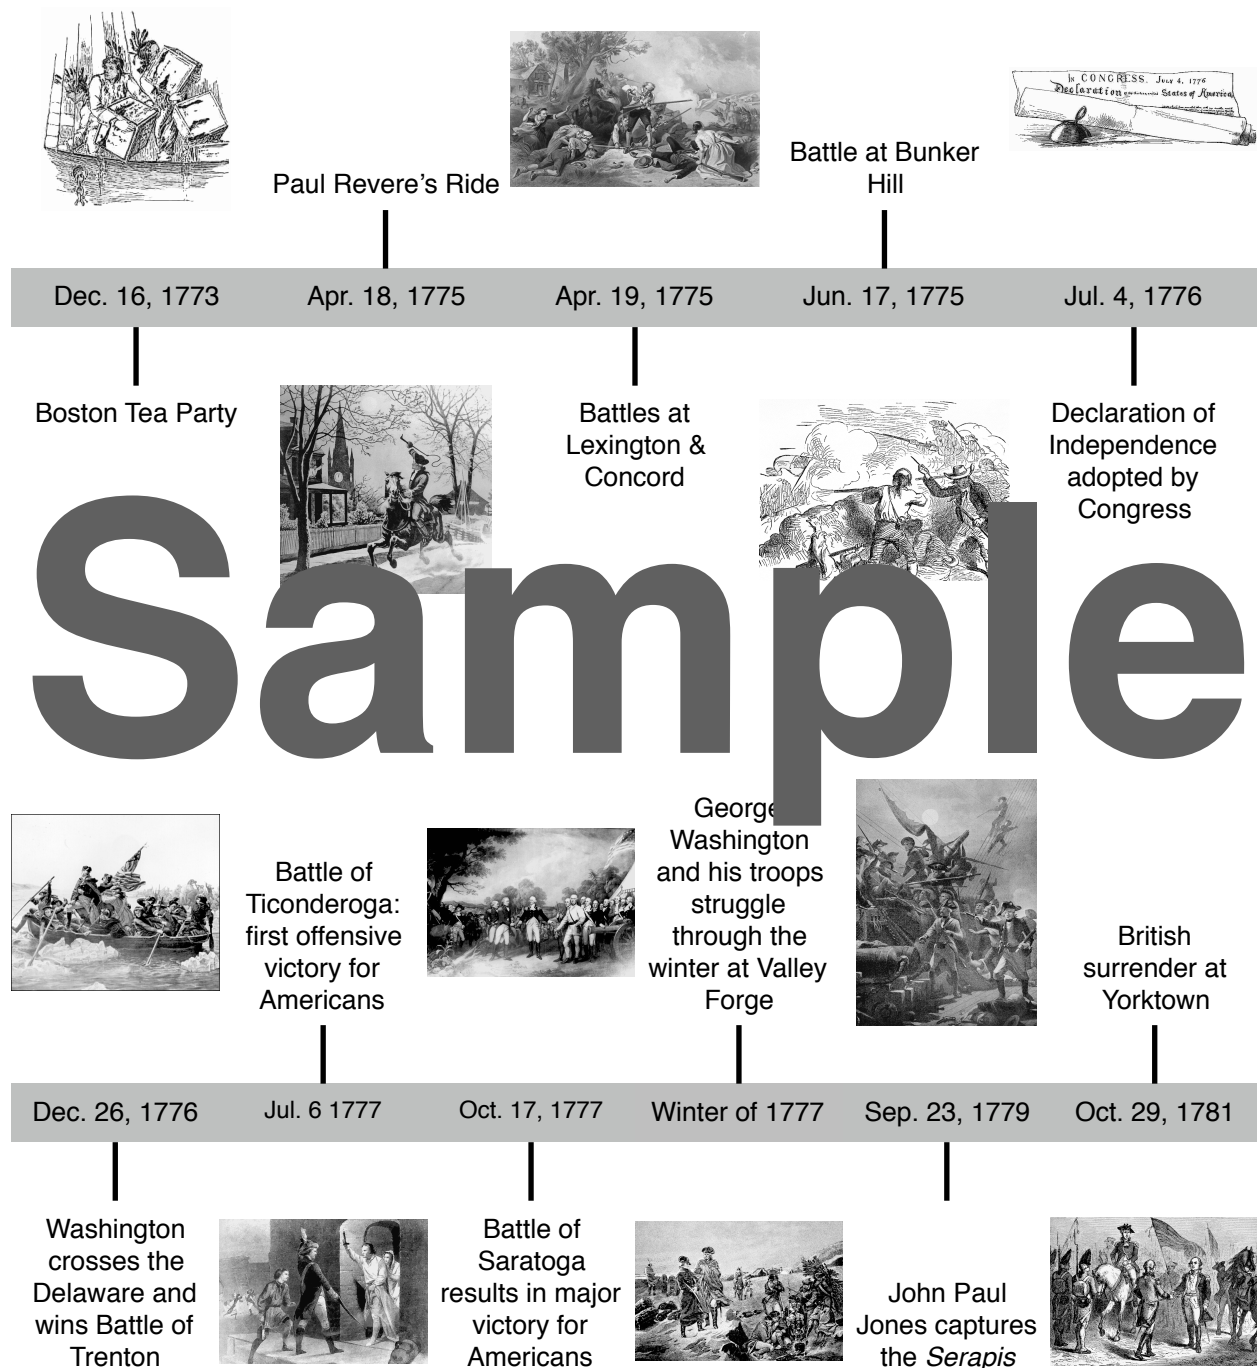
IN CONGRESS. JULY 4, 1776
Declaration of the thirteen united States of America

Paul Revere's Ride

Battle at Bunker Hill

Dec. 16, 1773

Apr. 18, 1775

Apr. 19, 1775

Jun. 17, 1775

Jul. 4, 1776

Boston Tea Party

Battles at Lexington & Concord

Declaration of Independence adopted by Congress

Sample

Battle of Ticonderoga: first offensive victory for Americans

George Washington and his troops struggle through the winter at Valley Forge

British surrender at Yorktown

Dec. 26, 1776

Jul. 6 1777

Oct. 17, 1777

Winter of 1777

Sep. 23, 1779

Oct. 29, 1781

Washington crosses the Delaware and wins Battle of Trenton

Battle of Saratoga results in major victory for Americans

John Paul Jones captures the *Serapis*